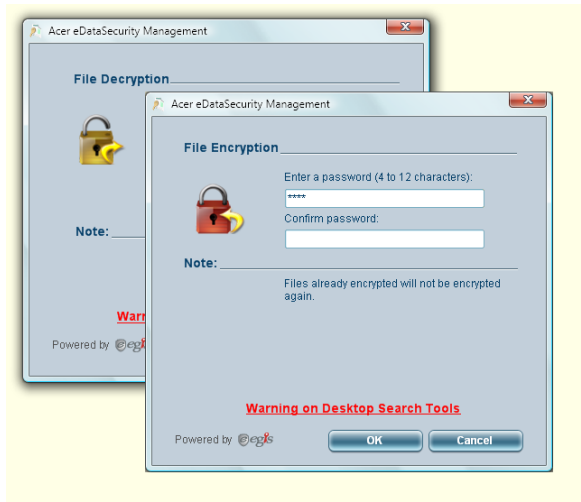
Acer eDataSecurity Management

File Decryption

Note:

Warn

Powered by egis

Acer eDataSecurity Management

File Encryption

Enter a password (4 to 12 characters):

****

Confirm password:

Note:

Files already encrypted will not be encrypted again.

Warning on Desktop Search Tools

Powered by egis

OK

Cancel